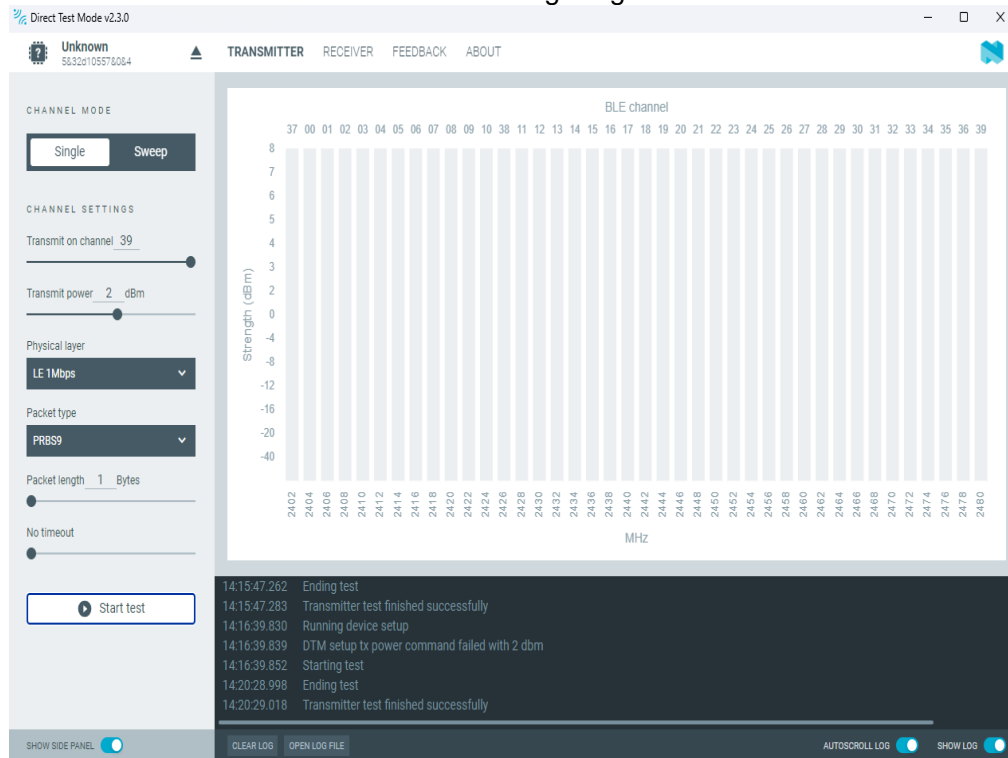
Direct Test Mode v2.3.0

Unknown
5832d105578084

TRANSMITTER RECEIVER FEEDBACK ABOUT

CHANNEL MODE

Single Sweep

CHANNEL SETTINGS

Transmit on channel 39

Transmit power 2 dBm

Physical layer

LE 1Mbps

Packet type

PRBS9

Packet length 1 Bytes

No timeout

Start test

BLE channel

37 00 01 02 03 04 05 06 07 08 09 10 38 11 12 13 14 15 16 17 18 19 20 21 22 23 24 25 26 27 28 29 30 31 32 33 34 35 36 39

Strength (dBm)

8 7 6 5 4 3 2 0 -4 -8 -12 -16 -20 -40

2402 2404 2406 2408 2410 2412 2414 2416 2418 2420 2422 2424 2426 2428 2430 2432 2434 2436 2438 2440 2442 2444 2446 2448 2450 2452 2454 2456 2458 2460 2462 2464 2466 2468 2470 2472 2474 2476 2478 2480

MHz

14:15:47.262 Ending test
14:15:47.283 Transmitter test finished successfully
14:16:39.830 Running device setup
14:16:39.839 DTM setup tx power command failed with 2 dbm
14:16:39.852 Starting test
14:20:28.998 Ending test
14:20:29.018 Transmitter test finished successfully

SHOW SIDE PANEL CLEAR LOG OPEN LOG FILE AUTOSCROLL LOG SHOW LOG